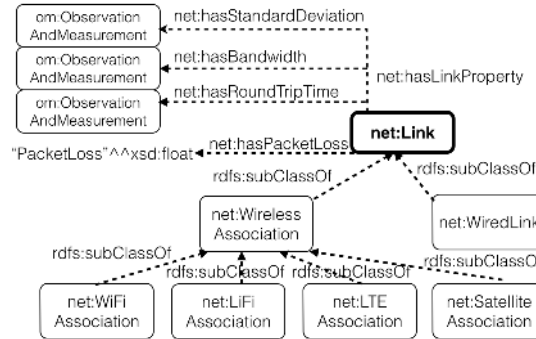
om:Observation AndMeasurement

net:hasStandardDeviation

om:Observation AndMeasurement

net:hasBandwidth

net:hasLinkProperty

om:Observation AndMeasurement

net:hasRoundTripTime

net:Link

"PacketLoss"^^xsd:float

net:hasPacketLoss

rdfs:subClassOf

rdfs:subClassOf

net:Wireless Association

net:WiredLink

rdfs:subClassOf

rdfs:subClassOf

rdfs:subClassOf

rdfs:subClassOf

net:WiFi Association

net:LiFi Association

net:LTE Association

net:Satellite Association